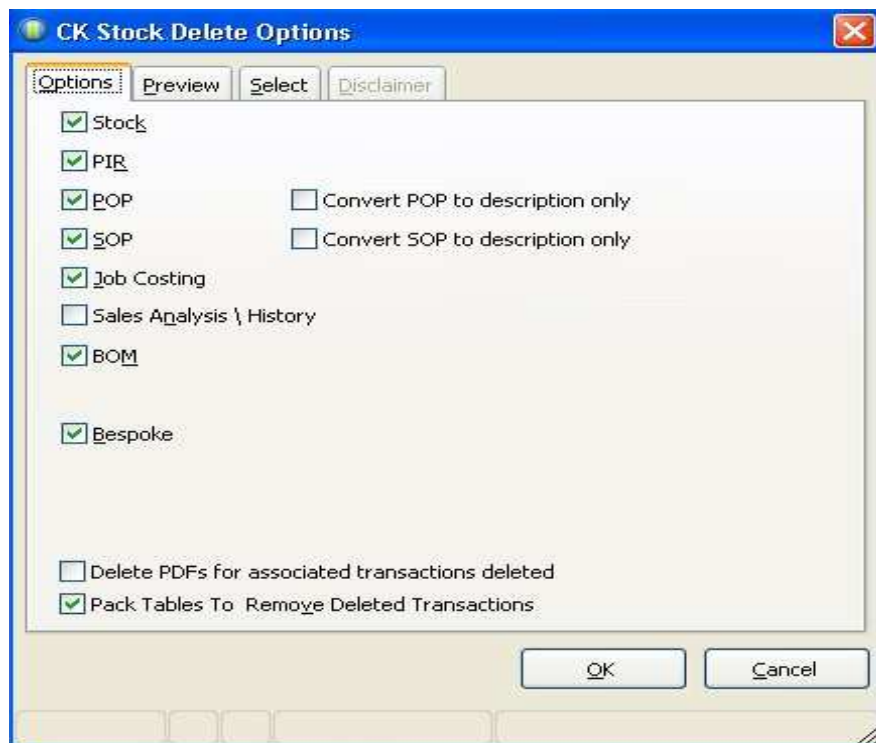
CK Stock Delete Options

Options Preview Select Disclaimer

Stock

PIR

POP

Convert POP to description only

SOP

Convert SOP to description only

Job Costing

Sales Analysis \ History

BOM

Bespoke

Delete PDFs for associated transactions deleted

Pack Tables To Remove Deleted Transactions

OK

Cancel